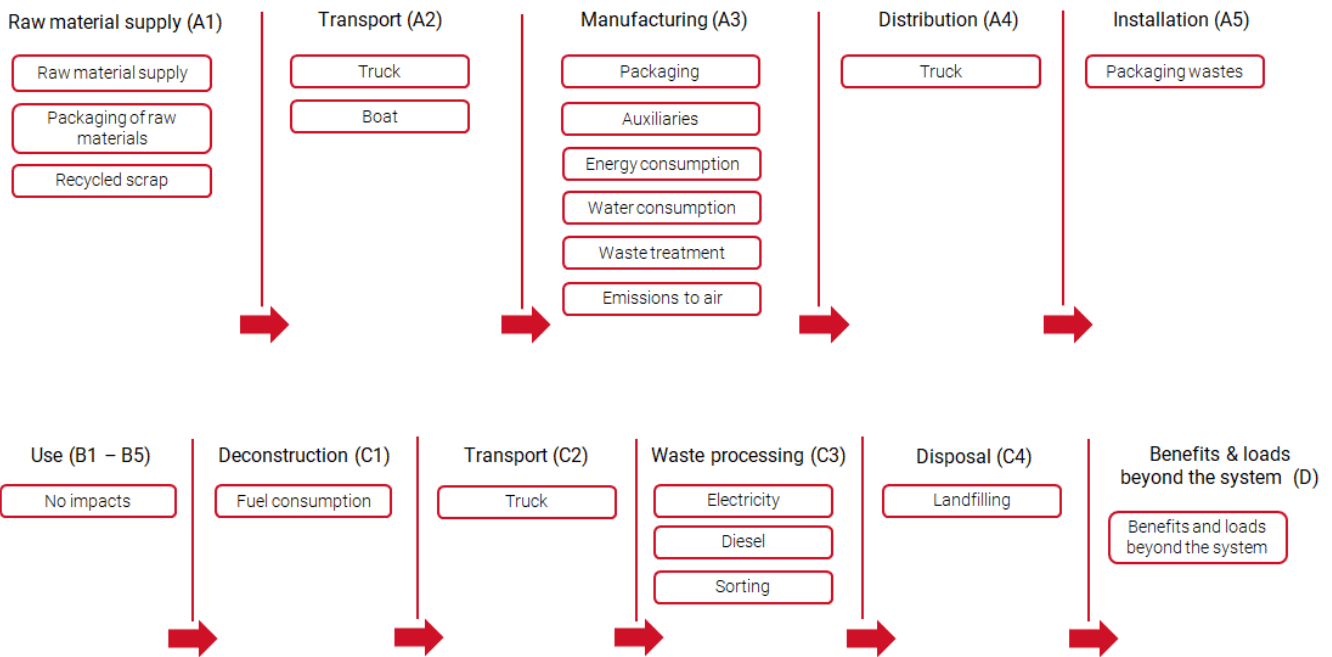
Raw material supply (A1)

Raw material supply

Packaging of raw materials

Recycled scrap

Transport (A2)

Truck

Boat

Manufacturing (A3)

Packaging

Auxiliaries

Energy consumption

Water consumption

Waste treatment

Emissions to air

Distribution (A4)

Truck

Installation (A5)

Packaging wastes

Use (B1 – B5)

No impacts

Deconstruction (C1)

Fuel consumption

Transport (C2)

Truck

Waste processing (C3)

Electricity

Diesel

Sorting

Disposal (C4)

Landfilling

Benefits & loads beyond the system (D)

Benefits and loads beyond the system